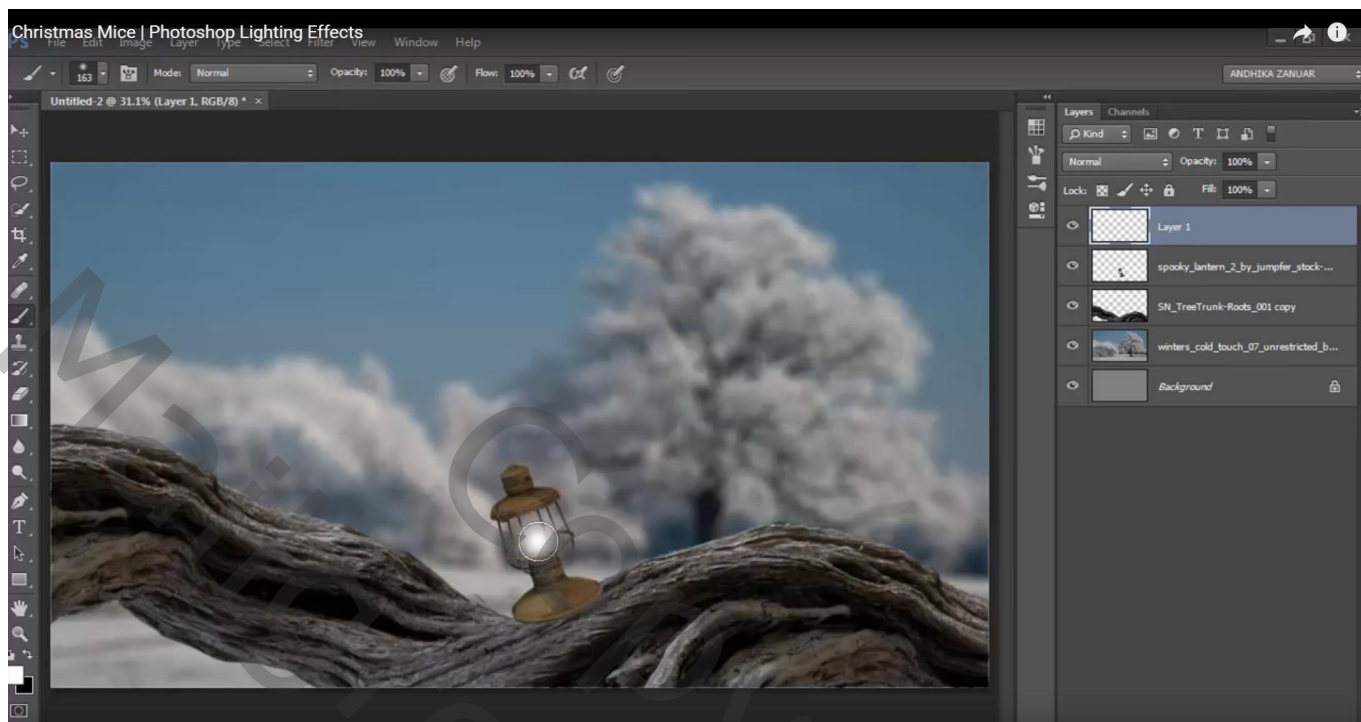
Christmas Mice | Photoshop Lighting Effects

File Edit Image Layer Type Select Filter View Window Help

163 Mode: Normal Opacity: 100% Flow: 100%

ANDHIKA ZANUAR

Untitled-2 @ 31.1% (Layer 1, RGB/8) * ×

Layers Channels

Kind

Normal Opacity: 100%

Lock: Fill: 100%

Layer 1

spooky_lantern_2_by_jumpfer_stock-...

SN_TreeTrunk-Roots_001 copy

winters_cold_touch_07_unrestricted_b...

Background